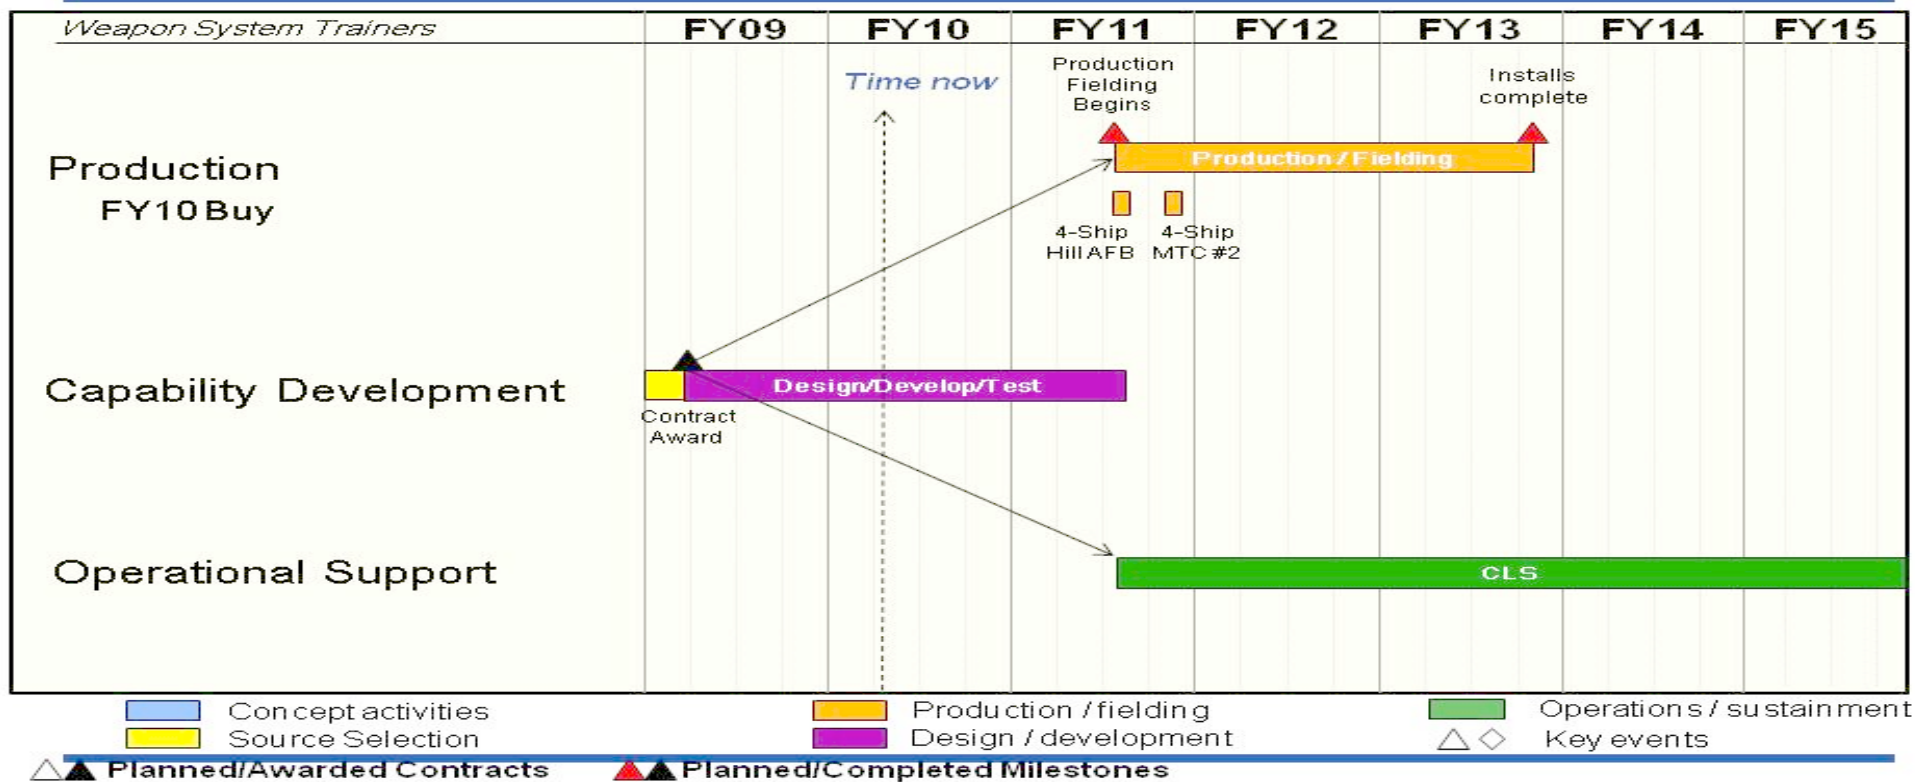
Weapon System Trainers

| FY09 | FY10 | FY11 | FY12 | FY13 | FY14 | FY15 |
|---|---|---|---|---|---|---|

Time now

Production Fielding Begins

Installs complete

Production FY10 Buy

Production / Fielding

4-Ship Hill AFB

4-Ship MTC #2

Capability Development

Design/Develop/Test

Contract Award

Operational Support

CLS

Concept activities

Source Selection

Production / fielding

Design / development

Operations / sustainment

Key events

Planned/Awarded Contracts

Planned/Completed Milestones